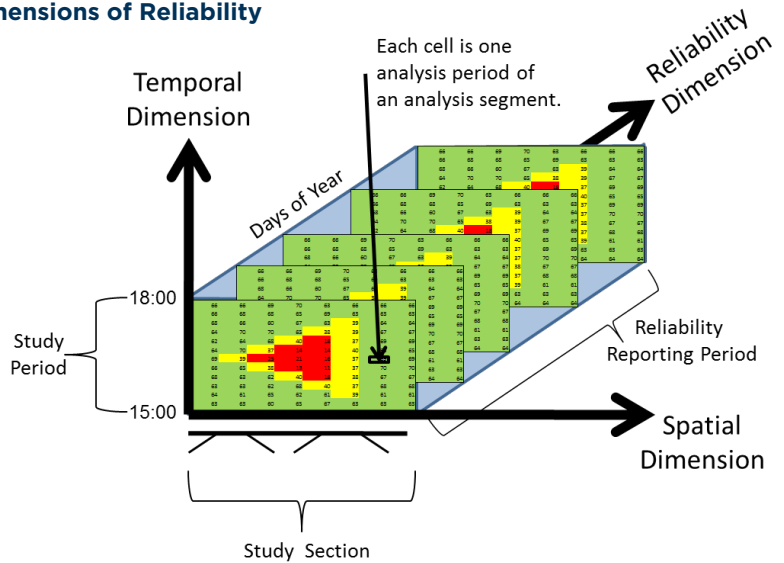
mensions of Reliability

Each cell is one analysis period of an analysis segment.

Reliability Dimension

Temporal Dimension

Days of Year

18:00

Study Period

15:00

Reliability Reporting Period

Spatial Dimension

Study Section